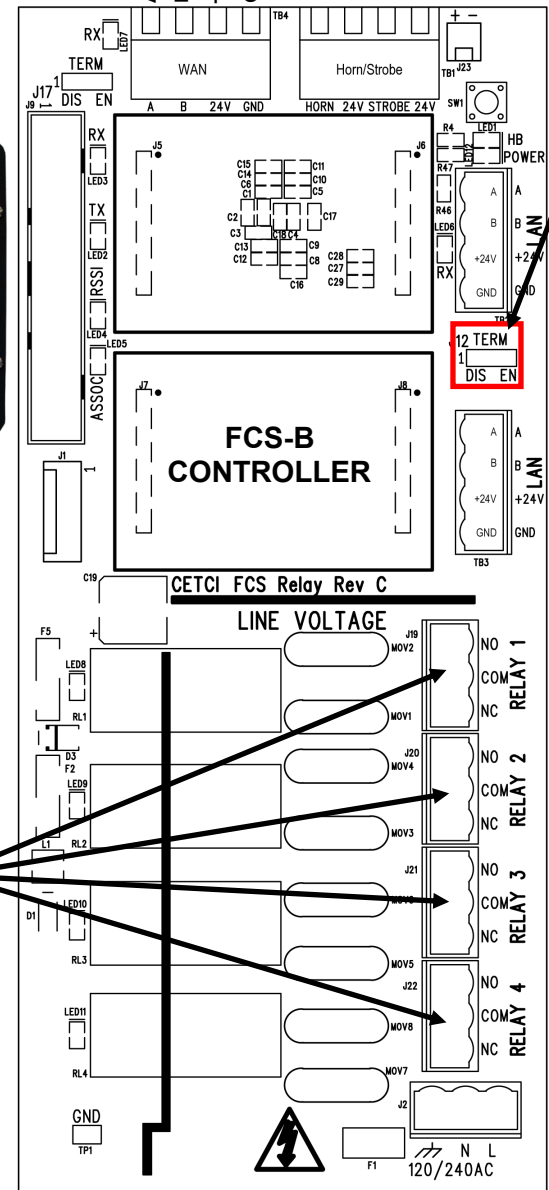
RX LED7
TB4
WAN
Horn/Strobe
+ −
TB1 J23
J17 1 TERM
J9 DIS EN
A B 24V GND
HORN 24V STROBE 24V
SW1
LED1
RX
LED3
J5
C15 C14 C6 C1
C11 C10 C5
J6
R4
LED12
HB POWER
R47
R46
TX
LED2
C2 C3 C13 C12
C18 C4
C9 C8
C16
C17
C28 C27 C29
A
B
+24V
GND
A
B
+24V
GND
LAN
LED6
RX
RSSI
LED4
LED5
J12 TERM
1
DIS EN
TB2
ASSOC
J7
J8
FCS-B CONTROLLER
A
B
+24V
GND
A
B
+24V
GND
LAN
J1
1
TB3
C19
CETCI FCS Relay Rev C
LINE VOLTAGE
F5
+
LED8
RL1
D3
F2
LED9
RL2
L1
D1
LED10
RL3
LED11
RL4
J19
MOV2
MOV1
J20
MOV4
MOV3
J21
MOV6
MOV5
J22
MOV8
MOV7
NO
COM
NC
RELAY 1
NO
COM
NC
RELAY 2
NO
COM
NC
RELAY 3
NO
COM
NC
RELAY 4
J2
GND
TP1
F1
N L
120/240AC